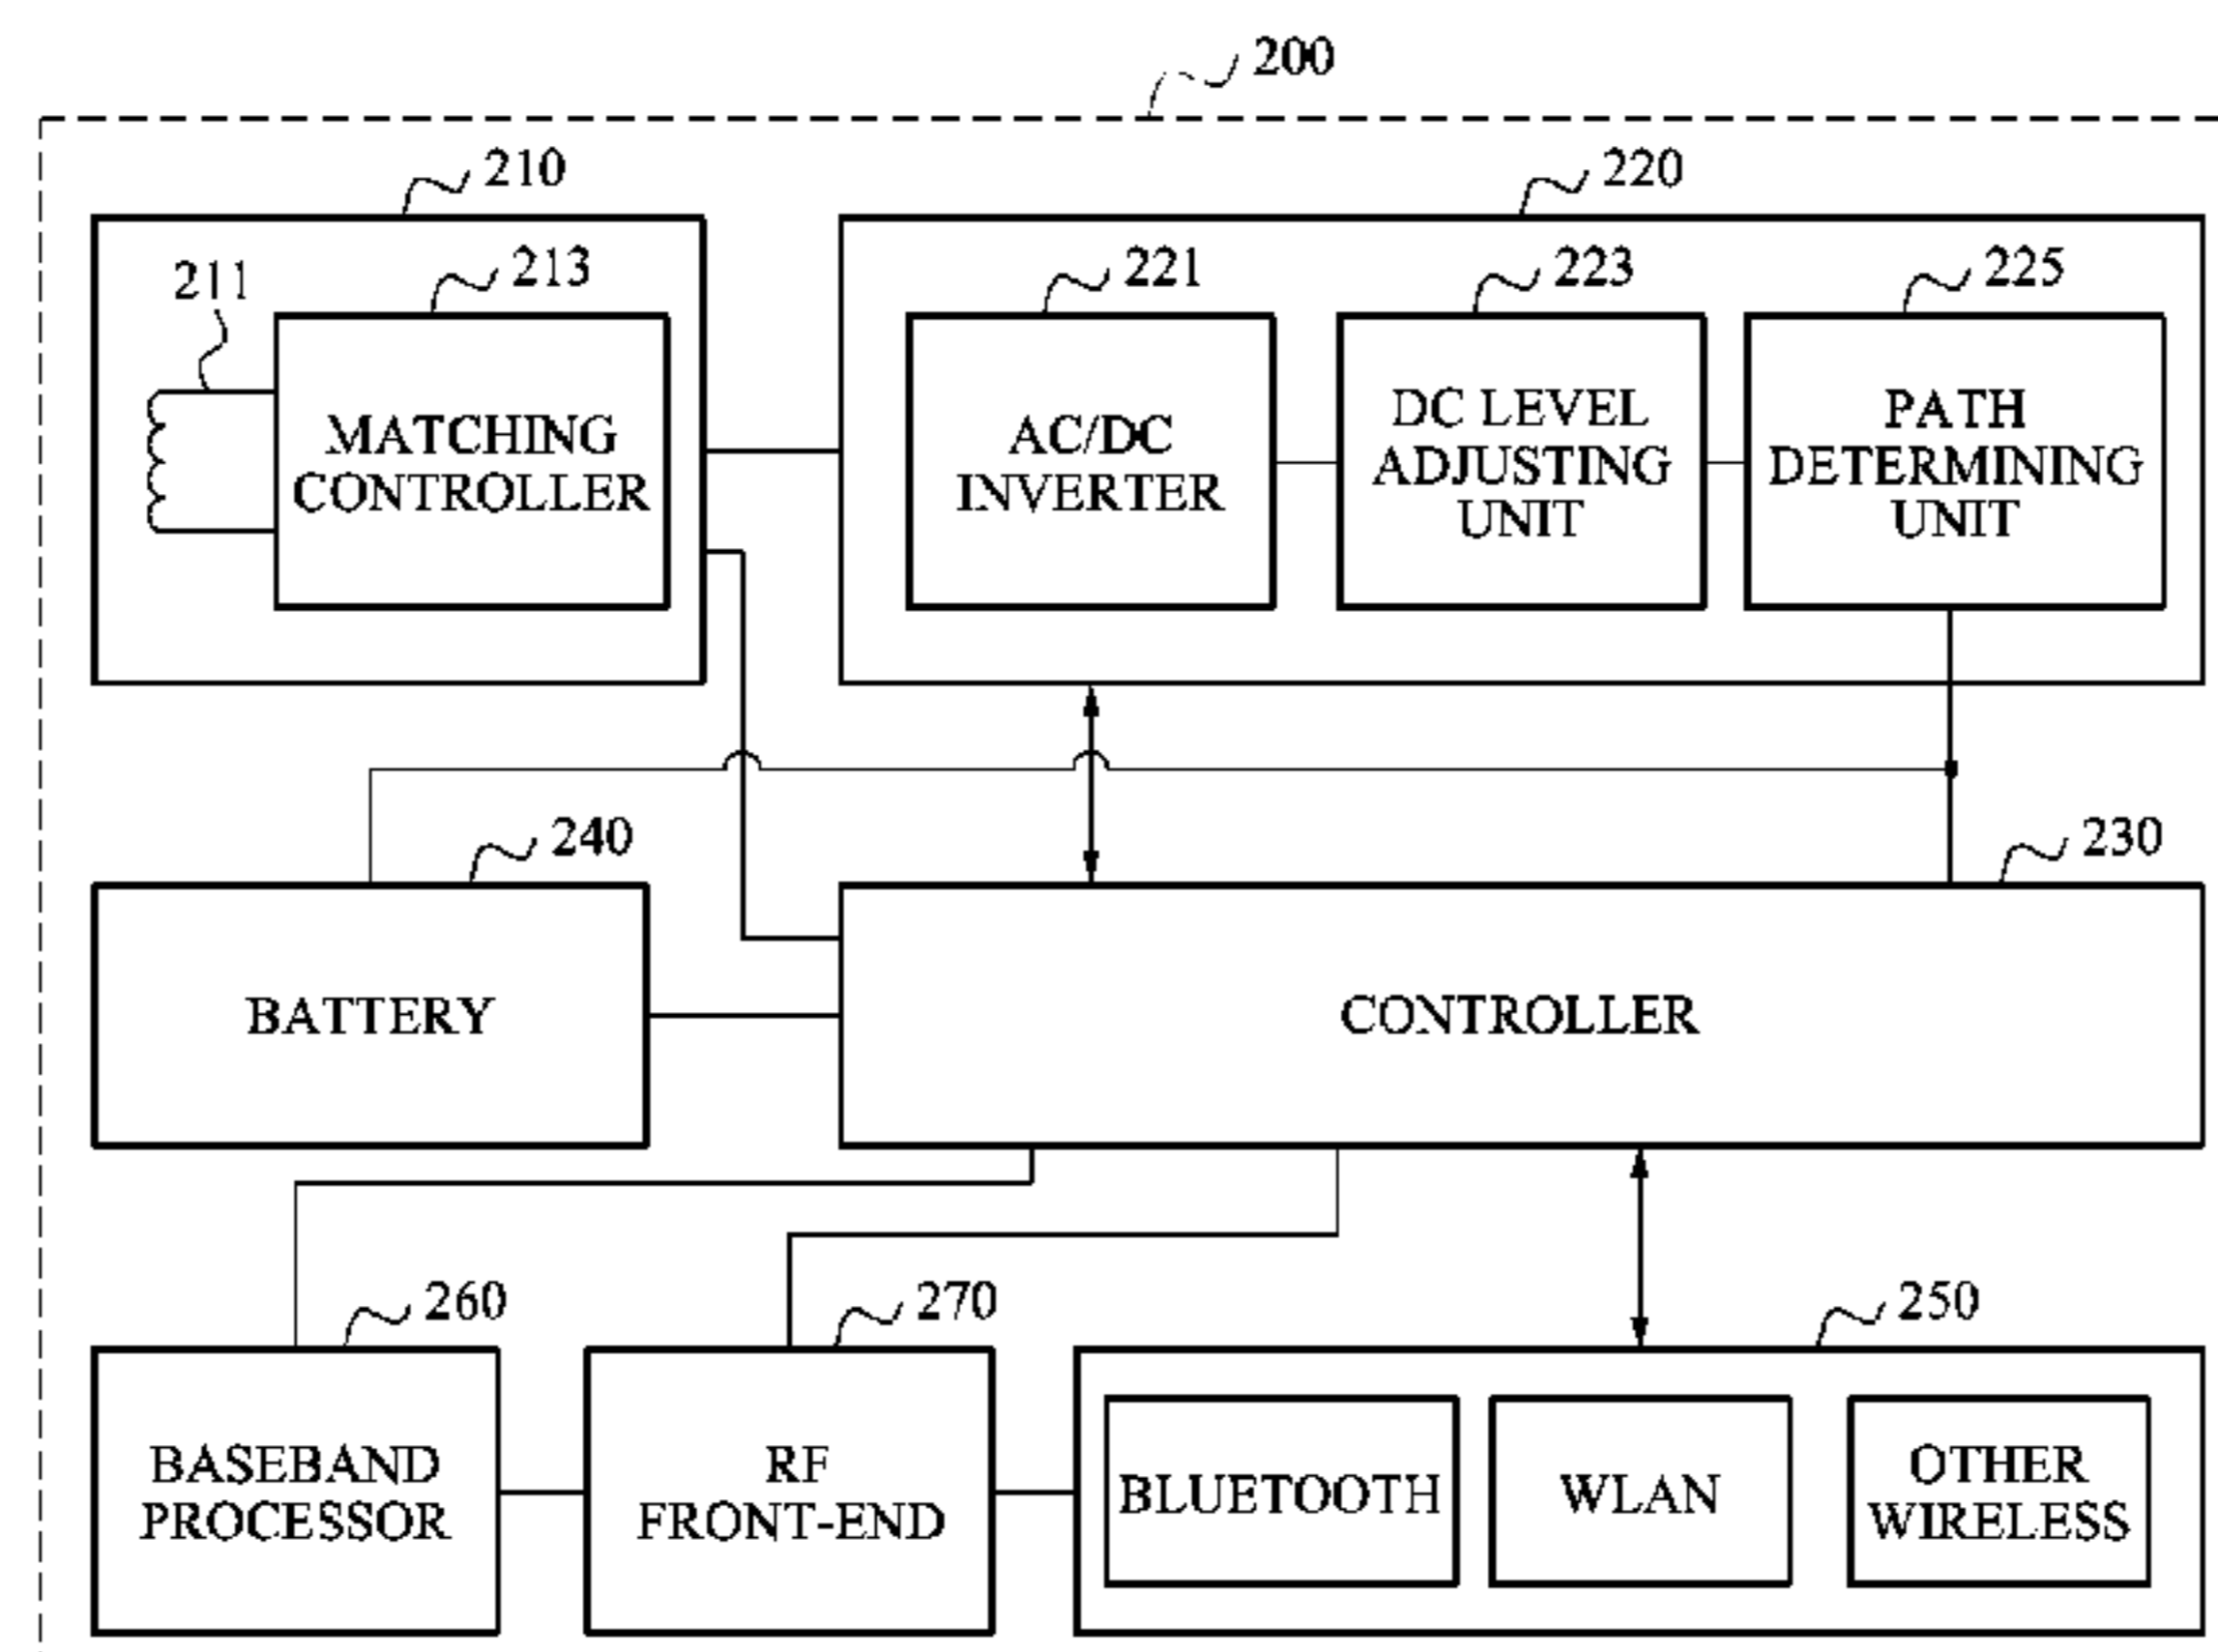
200

210

211

213

MATCHING CONTROLLER

220

221

AC/DC INVERTER

223

DC LEVEL ADJUSTING UNIT

225

PATH DETERMINING UNIT

240

BATTERY

230

CONTROLLER

260

BASEBAND PROCESSOR

270

RF FRONT-END

250

BLUETOOTH

WLAN

OTHER WIRELESS